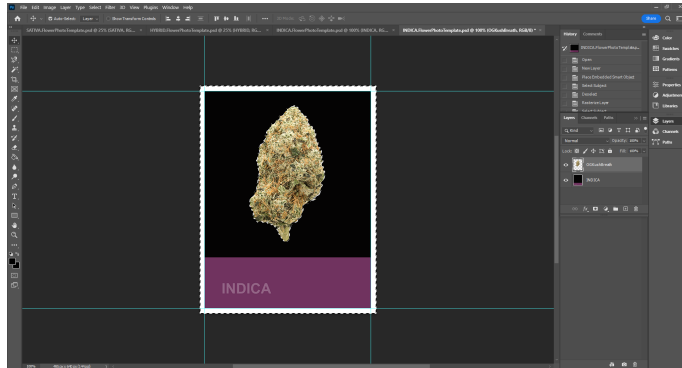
File Edit Image Layer Type Select Filter 3D View Plugins Window Help

Auto-Select: Layer Show Transform Controls

SATIVA FlowerPhotoTemplate.psd @ 25% (SATIVA, RG... × HYBRID FlowerPhotoTemplate.psd @ 25% (HYBRID, RG... × INDICA FlowerPhotoTemplate.psd @ 100% (INDICA, RG... × INDICA FlowerPhotoTemplate.psd @ 100% (OGKushBreath, RGB/8) * ×

Share

INDICA

History Comments

INDICA FlowerPhotoTemplate...
Open
New Layer
Place Embedded Smart Object
Select Subject
Deselect
Rasterize Layer

Color
Swatches
Gradients
Patterns
Properties
Adjustments
Libraries
Layers
Channels
Paths

Layers Channels Paths
Kind
Normal Opacity: 100%
Lock: Fill: 100%
OGKushBreath
INDICA

25%